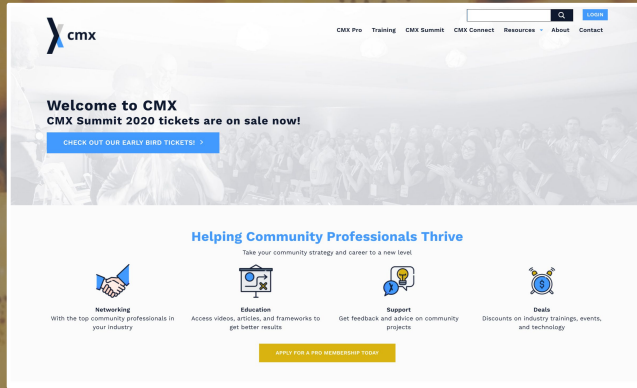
cmx

LOGIN

CMX Pro Training CMX Summit CMX Connect Resources About Contact

Welcome to CMX
CMX Summit 2020 tickets are on sale now!

CHECK OUT OUR EARLY BIRD TICKETS! >

Helping Community Professionals Thrive

Take your community strategy and career to a new level

Networking
With the top community professionals in your industry

Education
Access videos, articles, and frameworks to get better results

Support
Get feedback and advice on community projects

Deals
Discounts on industry trainings, events, and technology

APPLY FOR A PRO MEMBERSHIP TODAY